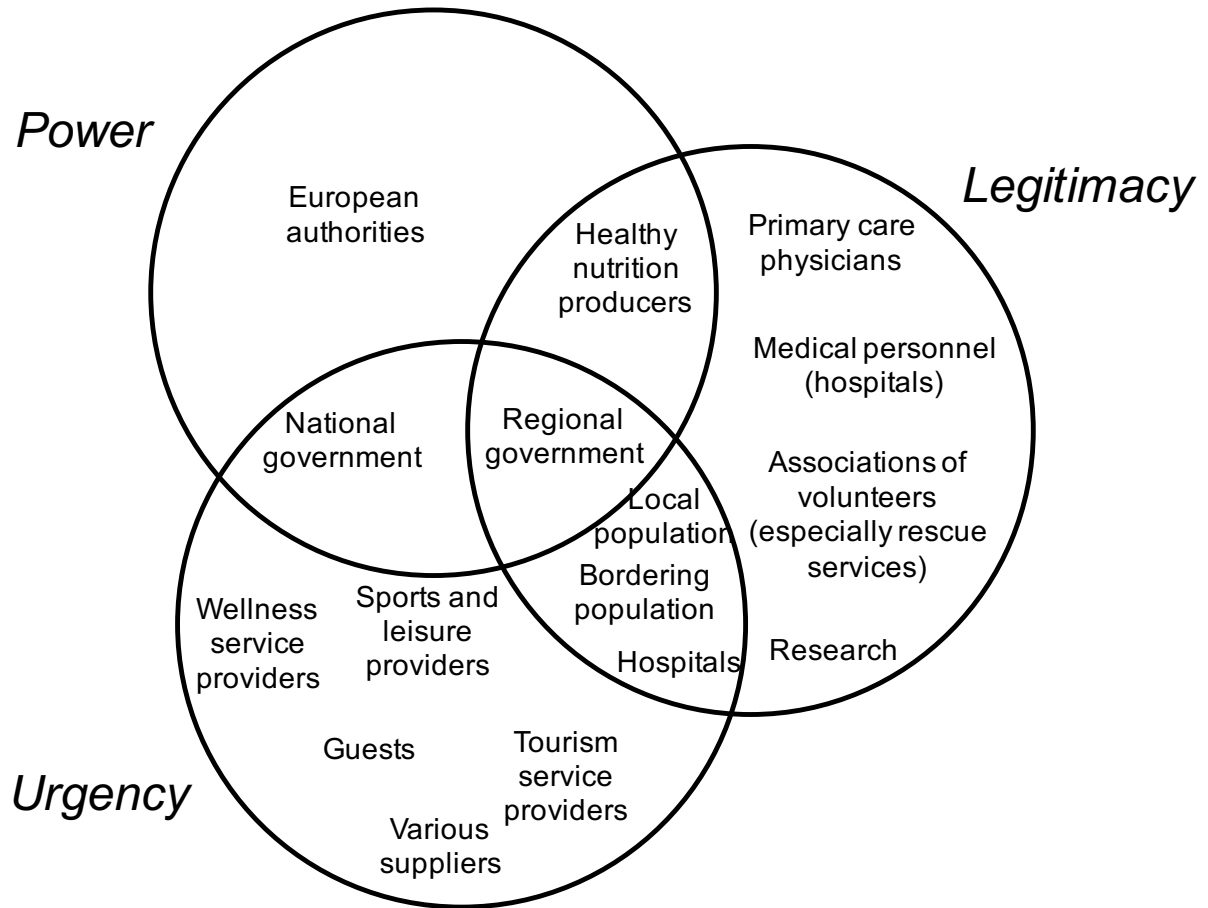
Power

Legitimacy

European authorities

Healthy nutrition producers

Primary care physicians

Medical personnel (hospitals)

National government

Regional government

Associations of volunteers (especially rescue services)

Local population

Bordering population

Wellness service providers

Sports and leisure providers

Hospitals

Research

Guests

Tourism service providers

Urgency

Various suppliers